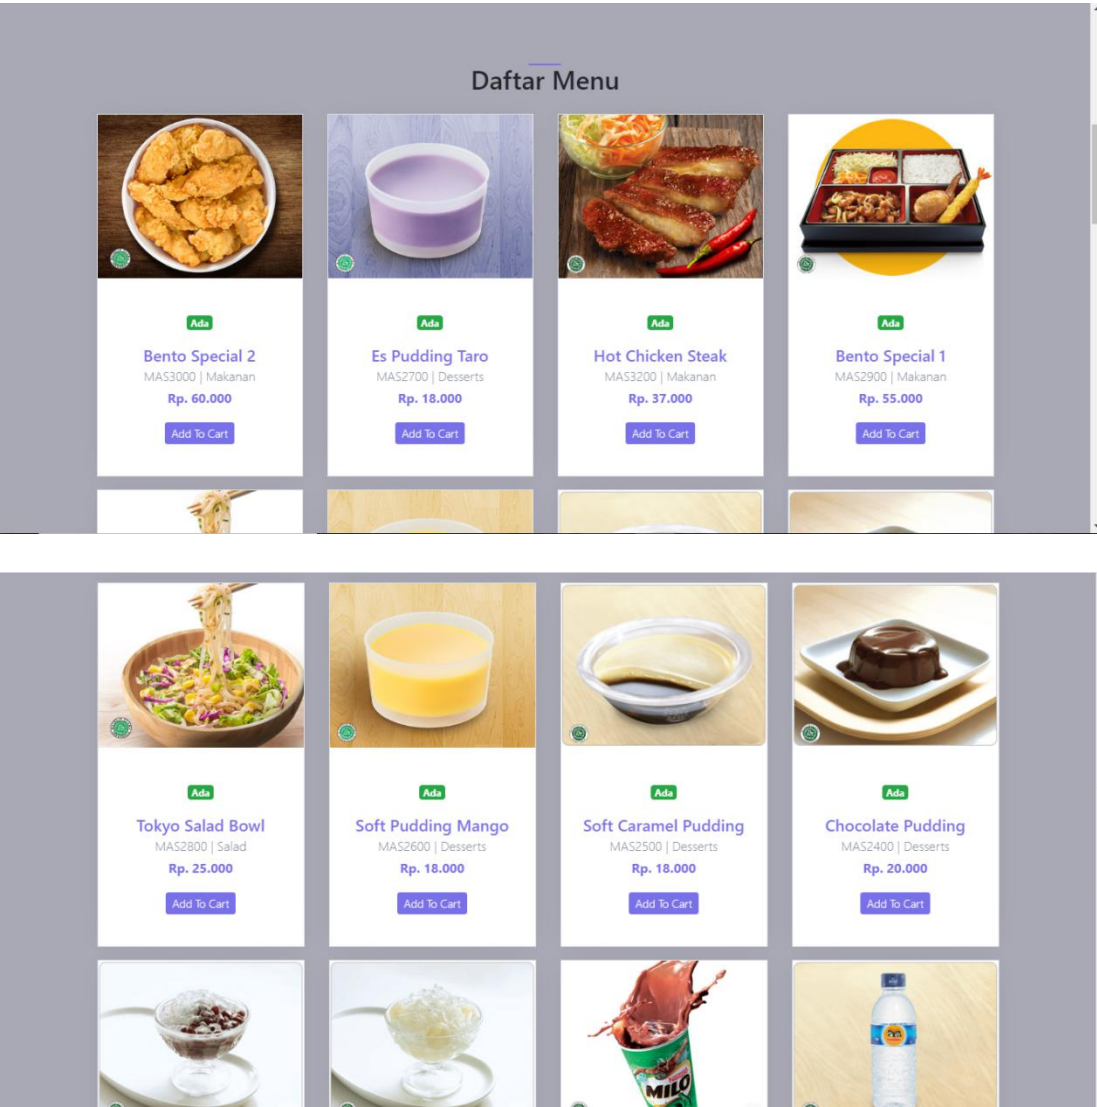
Daftar Menu

Ada
Bento Special 2
MAS3000 | Makanan
Rp. 60.000
Add To Cart

Ada
Es Pudding Taro
MAS2700 | Desserts
Rp. 18.000
Add To Cart

Ada
Hot Chicken Steak
MAS3200 | Makanan
Rp. 37.000
Add To Cart

Ada
Bento Special 1
MAS2900 | Makanan
Rp. 55.000
Add To Cart

Ada
Tokyo Salad Bowl
MAS2800 | Salad
Rp. 25.000
Add To Cart

Ada
Soft Pudding Mango
MAS2600 | Desserts
Rp. 18.000
Add To Cart

Ada
Soft Caramel Pudding
MAS2500 | Desserts
Rp. 18.000
Add To Cart

Ada
Chocolate Pudding
MAS2400 | Desserts
Rp. 20.000
Add To Cart

MILO